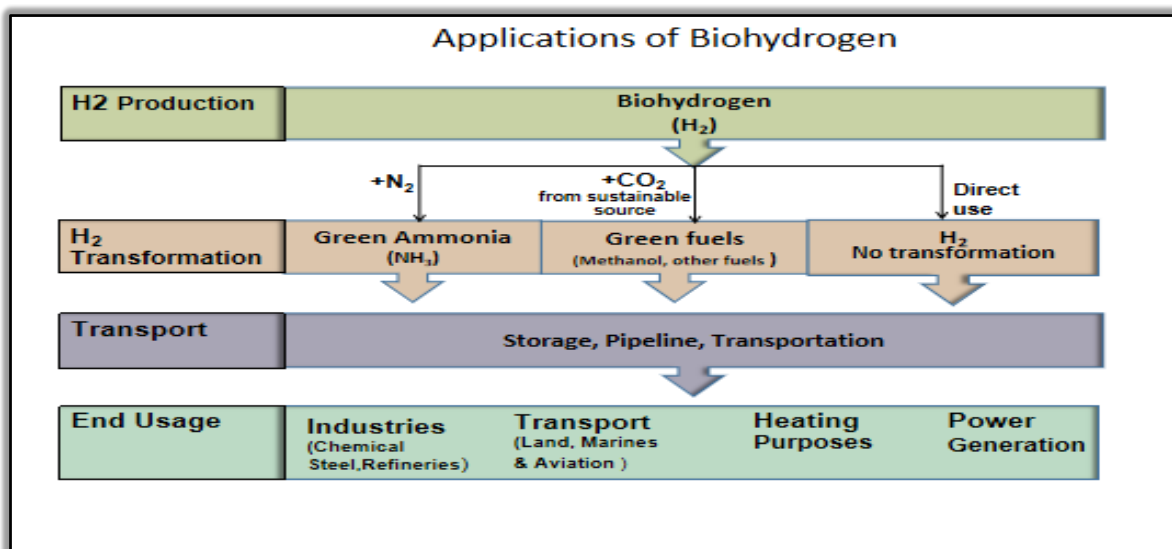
Applications of Biohydrogen

H2 Production

Biohydrogen ($H_2$)

$+N_2$

$+CO_2$ from sustainable source

Direct use

$H_2$ Transformation

Green Ammonia ($NH_3$)

Green fuels (Methanol, other fuels )

$H_2$ No transformation

Transport

Storage, Pipeline, Transportation

End Usage

Industries (Chemical Steel,Refineries)

Transport (Land, Marines & Aviation )

Heating Purposes

Power Generation